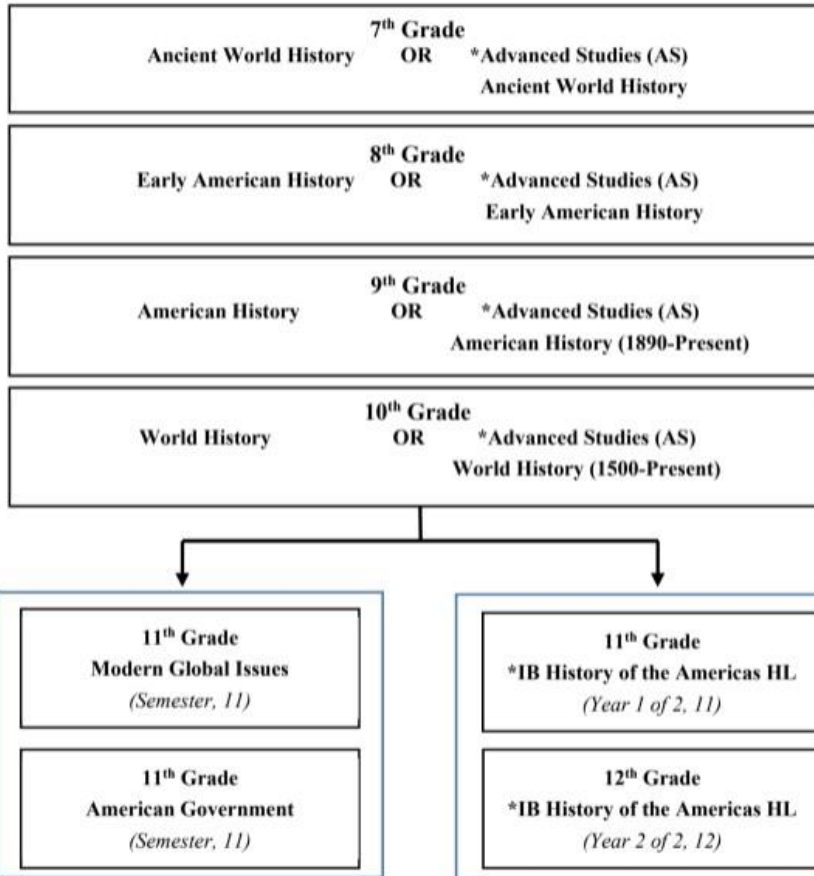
7$^{th}$ Grade
Ancient World History OR *Advanced Studies (AS) Ancient World History

8$^{th}$ Grade
Early American History OR *Advanced Studies (AS) Early American History

9$^{th}$ Grade
American History OR *Advanced Studies (AS) American History (1890-Present)

10$^{th}$ Grade
World History OR *Advanced Studies (AS) World History (1500-Present)

11$^{th}$ Grade
Modern Global Issues
(Semester, 11)

11$^{th}$ Grade
American Government
(Semester, 11)

11$^{th}$ Grade
*IB History of the Americas HL
(Year 1 of 2, 11)

12$^{th}$ Grade
*IB History of the Americas HL
(Year 2 of 2, 12)